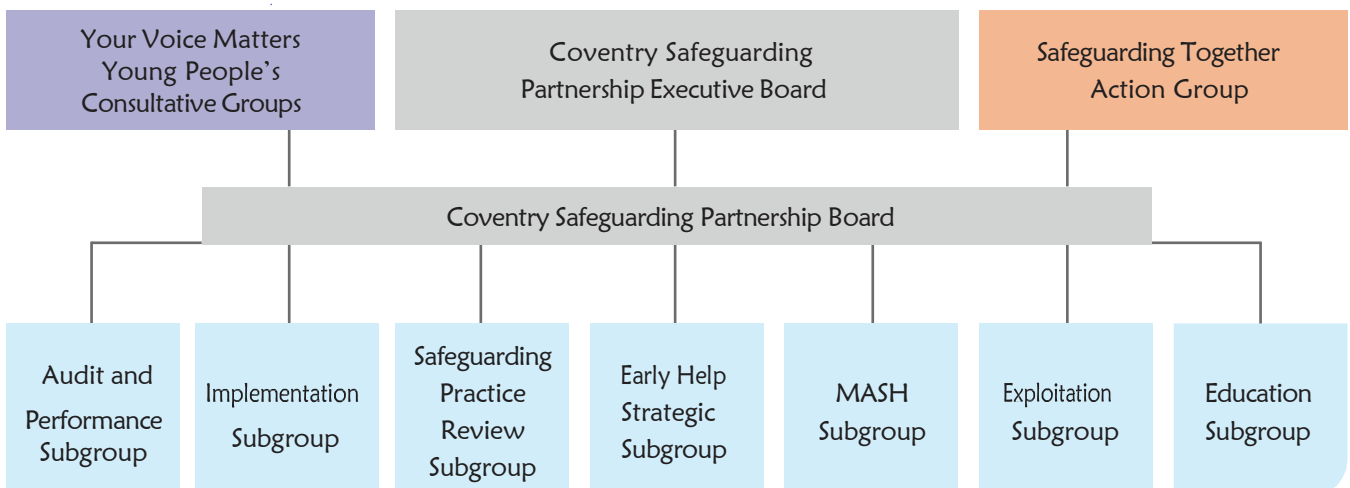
Your Voice Matters Young People's Consultative Groups

Coventry Safeguarding Partnership Executive Board

Safeguarding Together Action Group

Coventry Safeguarding Partnership Board

Audit and Performance Subgroup

Implementation Subgroup

Safeguarding Practice Review Subgroup

Early Help Strategic Subgroup

MASH Subgroup

Exploitation Subgroup

Education Subgroup